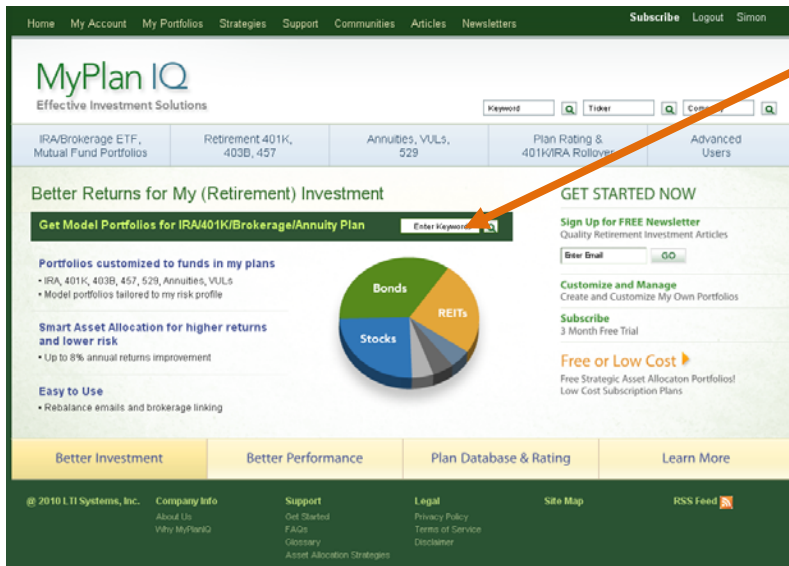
Home My Account My Portfolios Strategies Support Communities Articles Newsletters Subscribe Logout Simon

MyPlan IQ
Effective Investment Solutions

Keyword Ticker Company

IRA/Brokerage ETF, Mutual Fund Portfolios | Retirement 401K, 403B, 457 | Annuities, VULs, 529 | Plan Rating & 401K/IRA Rollover | Advanced Users

Better Returns for My (Retirement) Investment

Get Model Portfolios for IRA/401K/Brokerage/Annuity Plan Enter Keyword

Portfolios customized to funds in my plans
• IRA, 401K, 403B, 457, 529, Annuities, VULs
• Model portfolios tailored to my risk profile

Smart Asset Allocation for higher returns and lower risk
• Up to 8% annual returns improvement

Easy to Use
• Rebalance emails and brokerage linking

Bonds
REITs
Stocks

GET STARTED NOW

Sign Up for FREE Newsletter
Quality Retirement Investment Articles

Enter Email GO

Customize and Manage
Create and Customize My Own Portfolios

Subscribe
3 Month Free Trial

Free or Low Cost
Free Strategic Asset Allocaton Portfolios!
Low Cost Subscription Plans

Better Investment | Better Performance | Plan Database & Rating | Learn More

@ 2010 LTI Systems, Inc.

Company Info
About Us
Why MyPlanIQ

Support
Get Started
FAQs
Glossary
Asset Allocation Strategies

Legal
Privacy Policy
Terms of Service
Disclaimer

Site Map

RSS Feed